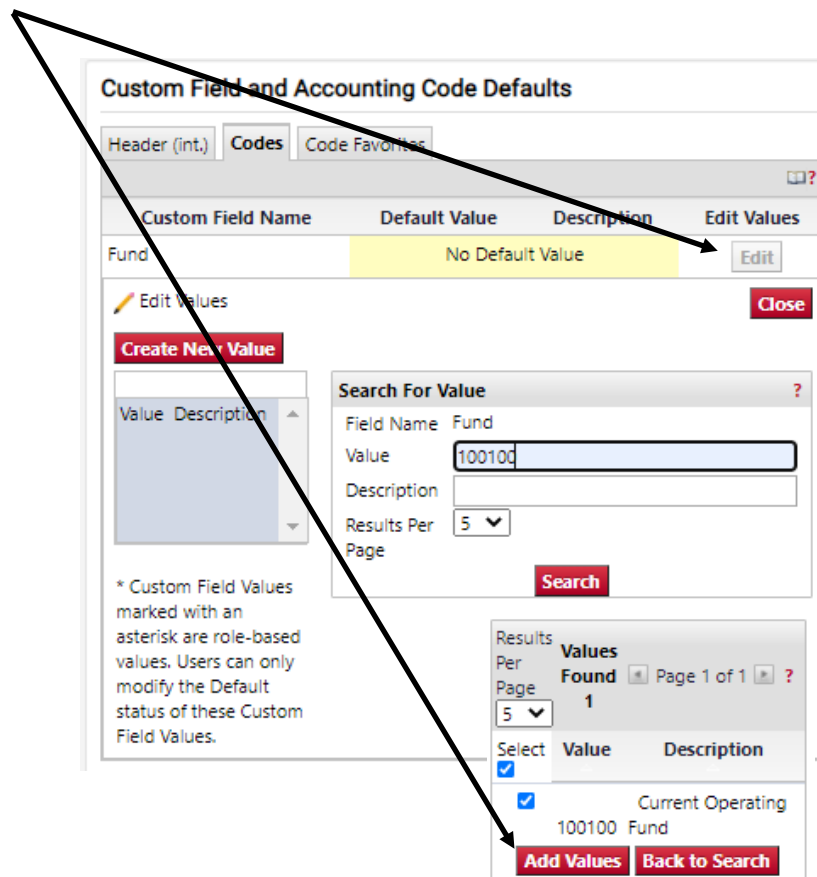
Custom Field and Accounting Code Defaults

Header (int.) Codes Code Favorites

| Custom Field Name | Default Value | Description | Edit Values |
|---|---|---|---|
| Fund | No Default Value | | Edit |

Edit Values

Close

Create New Value

Value Description

Search For Value ?

Field Name Fund

Value 100100

Description

Results Per Page 5

Search

* Custom Field Values marked with an asterisk are role-based values. Users can only modify the Default status of these Custom Field Values.

Results Per Page 5 Values Found 1 Page 1 of 1 ?

| Select | Value | Description |
|---|---|---|
| ☑ | 100100 | Current Operating Fund |

Add Values Back to Search